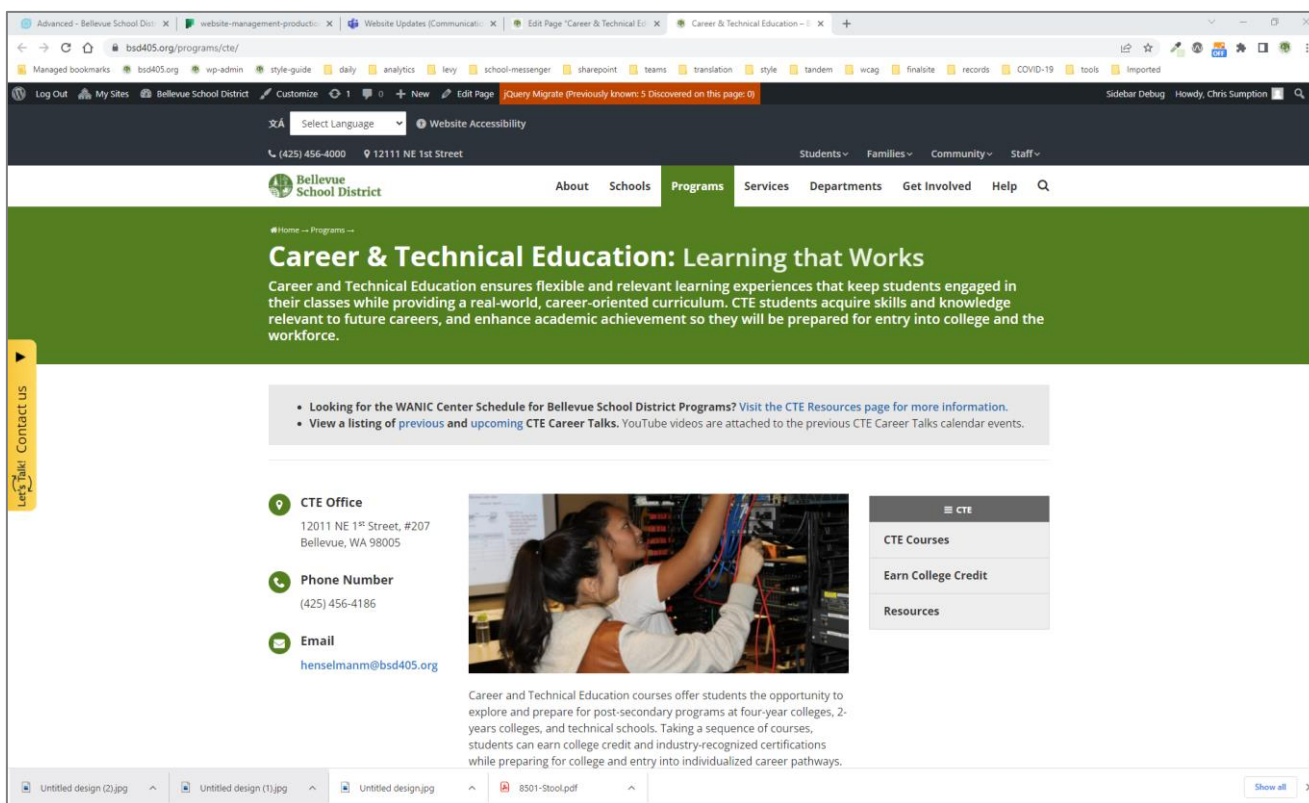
Advanced - Bellevue School Dist ×
website-management-productio ×
Website Updates (Communicatio ×
Edit Page "Career & Technical Ed ×
Career & Technical Education – ×
+

bsd405.org/programs/cte/

Managed bookmarks
bsd405.org
wp-admin
style-guide
daily
analytics
levy
school-messenger
sharepoint
teams
translation
style
tandem
wcag
finalsite
records
COVID-19
tools
Imported

Log Out
My Sites
Bellevue School District
Customize
1
0
New
Edit Page
jQuery Migrate (Previously known: 5 Discovered on this page: 0)
Sidebar Debug
Howdy, Chris Sumption

Select Language
Website Accessibility

(425) 456-4000
12111 NE 1st Street
Students
Families
Community
Staff

Bellevue School District
About
Schools
Programs
Services
Departments
Get Involved
Help

Home → Programs →

Career & Technical Education: Learning that Works

Career and Technical Education ensures flexible and relevant learning experiences that keep students engaged in their classes while providing a real-world, career-oriented curriculum. CTE students acquire skills and knowledge relevant to future careers, and enhance academic achievement so they will be prepared for entry into college and the workforce.

Let's Talk!
Contact us

• Looking for the WANIC Center Schedule for Bellevue School District Programs? Visit the CTE Resources page for more information.
• View a listing of previous and upcoming CTE Career Talks. YouTube videos are attached to the previous CTE Career Talks calendar events.

CTE Office
12011 NE 1st Street, #207
Bellevue, WA 98005

Phone Number
(425) 456-4186

Email
henselmanm@bsd405.org

≡ CTE
CTE Courses
Earn College Credit
Resources

Career and Technical Education courses offer students the opportunity to explore and prepare for post-secondary programs at four-year colleges, 2-years colleges, and technical schools. Taking a sequence of courses, students can earn college credit and industry-recognized certifications while preparing for college and entry into individualized career pathways.

Untitled design (2).jpg
Untitled design (1).jpg
Untitled design.jpg
8501-Stool.pdf
Show all